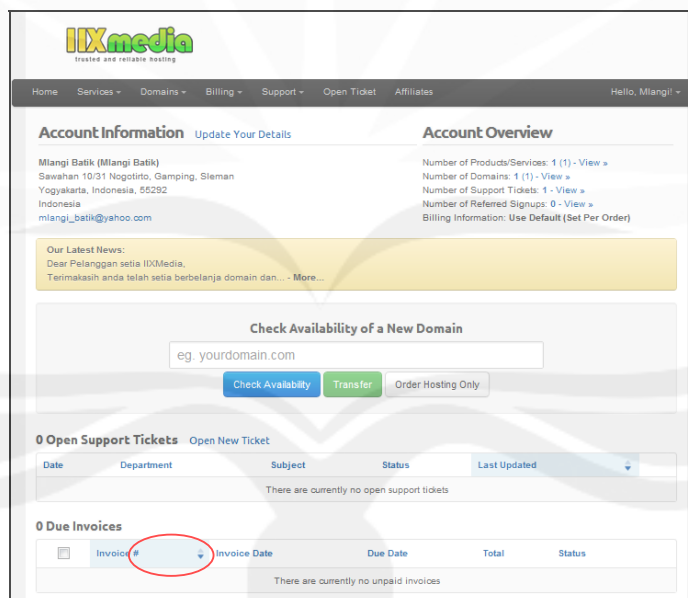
IIXmedia
trusted and reliable hosting

Home Services Domains Billing Support Open Ticket Affiliates Hello, Mlangi!

Account Information Update Your Details

Mlangi Batik (Mlangi Batik)
Sawahan 10/31 Nogotirto, Gamping, Sleman
Yogyakarta, Indonesia, 55292
Indonesia
mlangi_batik@yahoo.com

Account Overview

Number of Products/Services: 1 (1) - View »
Number of Domains: 1 (1) - View »
Number of Support Tickets: 1 - View »
Number of Referred Signups: 0 - View »
Billing Information: Use Default (Set Per Order)

Our Latest News:
Dear Pelanggan setia IIXMedia,
Terimakasih anda telah setia berbelanja domain dan... - More...

Check Availability of a New Domain

eg. yourdomain.com

Check Availability Transfer Order Hosting Only

0 Open Support Tickets Open New Ticket

| Date | Department | Subject | Status | Last Updated |
|---|---|---|---|---|
| There are currently no open support tickets | | | | |

0 Due Invoices

| | Invoice # | Invoice Date | Due Date | Total | Status |
|---|---|---|---|---|---|
| There are currently no unpaid invoices | | | | | |